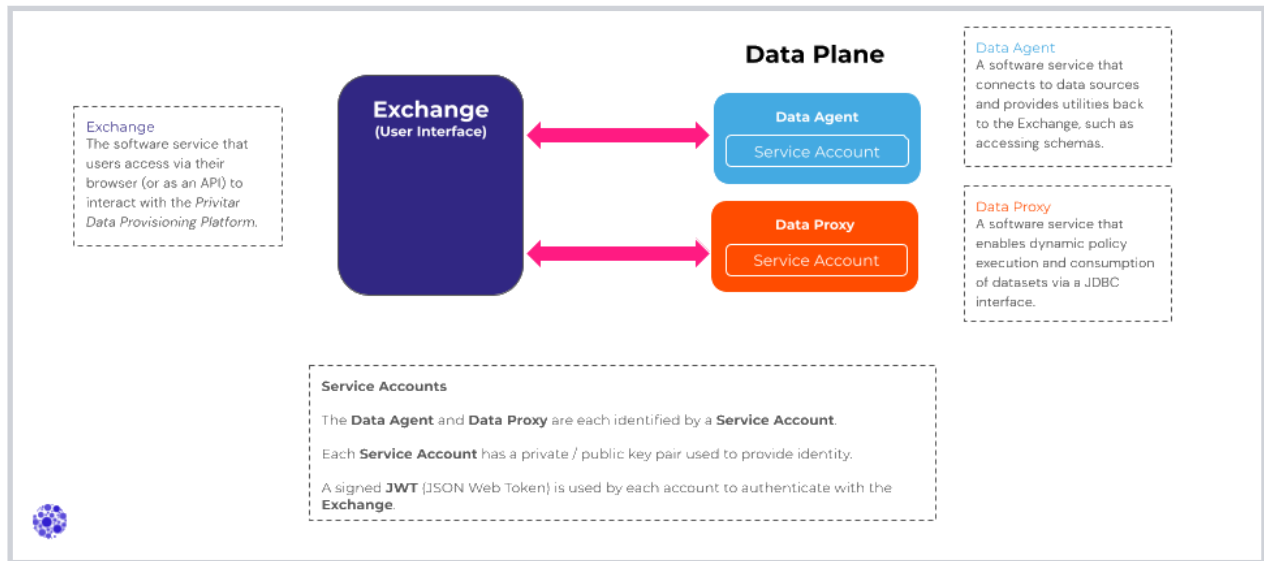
Exchange
The software service that users access via their browser (or as an API) to interact with the Privitar Data Provisioning Platform.

Exchange
(User Interface)

Data Plane

Data Agent

Service Account

Data Proxy

Service Account

Data Agent
A software service that connects to data sources and provides utilities back to the Exchange, such as accessing schemas.

Data Proxy
A software service that enables dynamic policy execution and consumption of datasets via a JDBC interface.

Service Accounts

The Data Agent and Data Proxy are each identified by a Service Account.

Each Service Account has a private / public key pair used to provide identity.

A signed JWT (JSON Web Token) is used by each account to authenticate with the Exchange.